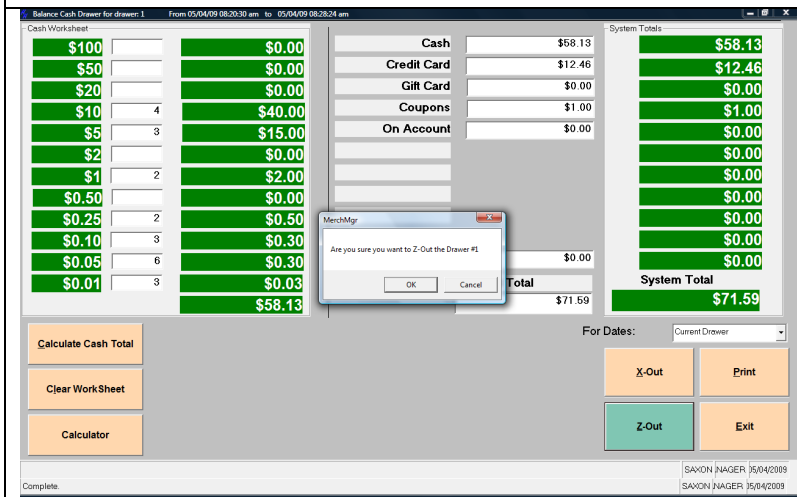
Balance Cash Drawer for drawer: 1 From 05/04/09 08:20:30 am to 05/04/09 08:28:24 am

Cash Worksheet

| | | |
|---|---|---|
| $100 | | $0.00 |
| $50 | | $0.00 |
| $20 | | $0.00 |
| $10 | 4 | $40.00 |
| $5 | 3 | $15.00 |
| $2 | | $0.00 |
| $1 | 2 | $2.00 |
| $0.50 | | $0.00 |
| $0.25 | 2 | $0.50 |
| $0.10 | 3 | $0.30 |
| $0.05 | 6 | $0.30 |
| $0.01 | 3 | $0.03 |
| | | $58.13 |

| | | |
|---|---|---|
| Cash | $58.13 | $58.13 |
| Credit Card | $12.46 | $12.46 |
| Gift Card | $0.00 | $0.00 |
| Coupons | $1.00 | $1.00 |
| On Account | $0.00 | $0.00 |

System Totals

$0.00
$0.00
$0.00
$0.00
$0.00
$0.00

$0.00

Total
$71.59

System Total
$71.59

MerchMgr
Are you sure you want to Z-Out the Drawer #1
OK Cancel

Calculate Cash Total
Clear WorkSheet
Calculator

For Dates: Current Drawer

X-Out
Print
Z-Out
Exit

SAXON NAGER 05/04/2009
Complete. SAXON NAGER 05/04/2009